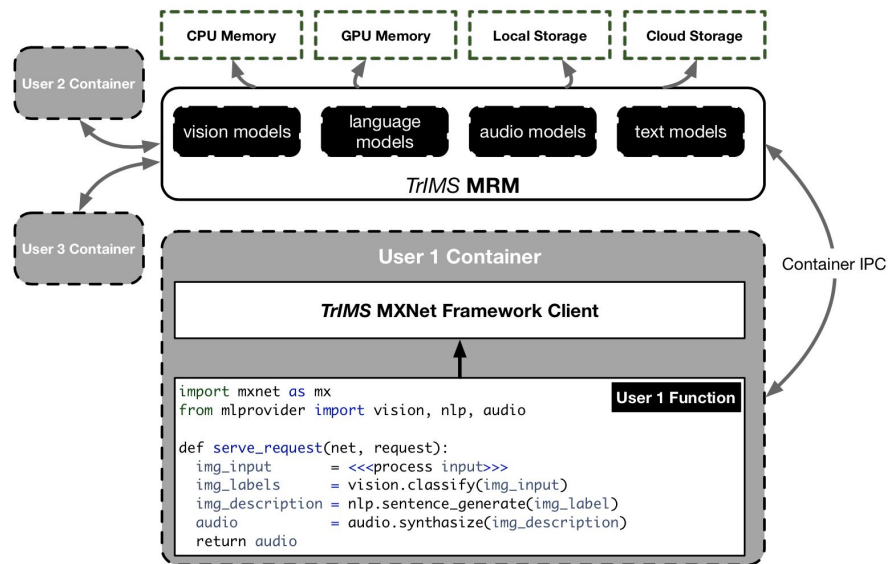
CPU Memory

GPU Memory

Local Storage

Cloud Storage

User 2 Container

vision models

language models

audio models

text models

*TrIMS* **MRM**

User 3 Container

User 1 Container

Container IPC

***TrIMS*** **MXNet Framework Client**

User 1 Function

import mxnet as mx
from mlprovider import vision, nlp, audio

def serve_request(net, request):
  img_input       = <<<process input>>>
  img_labels      = vision.classify(img_input)
  img_description = nlp.sentence_generate(img_label)
  audio           = audio.synthasize(img_description)
  return audio